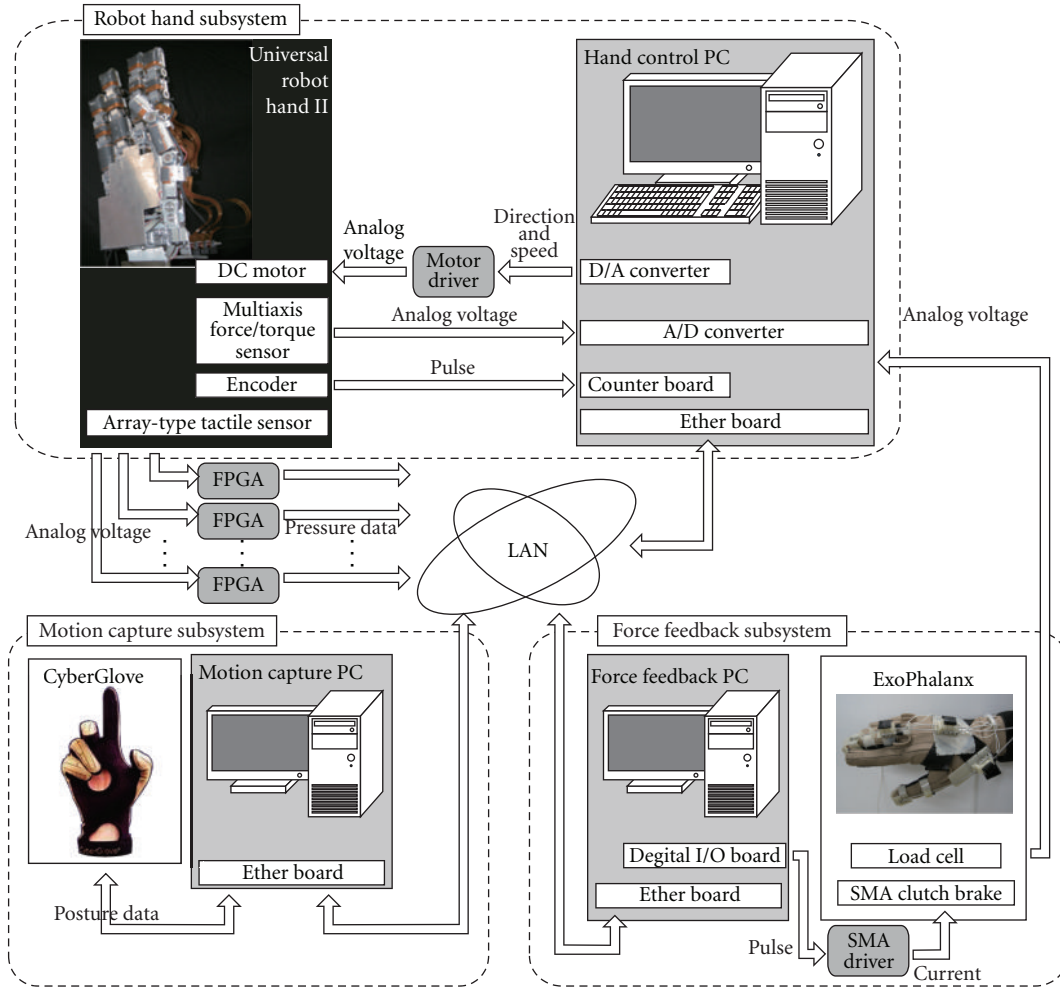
Robot hand subsystem

Universal robot hand II

DC motor

Multiaxis force/torque sensor

Encoder

Array-type tactile sensor

Analog voltage

Motor driver

Direction and speed

Analog voltage

Pulse

Hand control PC

D/A converter

A/D converter

Counter board

Ether board

Analog voltage

FPGA

FPGA

FPGA

Analog voltage

Pressure data

LAN

Motion capture subsystem

CyberGlove

Motion capture PC

Ether board

Posture data

Force feedback subsystem

Force feedback PC

Degital I/O board

Ether board

ExoPhalanx

Load cell

SMA clutch brake

Pulse

SMA driver

Current